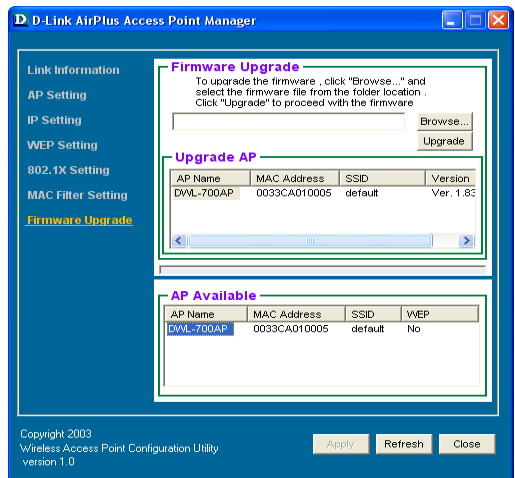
D D-Link AirPlus Access Point Manager

Link Information
AP Setting
IP Setting
WEP Setting
802.1X Setting
MAC Filter Setting
Firmware Upgrade

Firmware Upgrade
To upgrade the firmware , click "Browse..." and select the firmware file from the folder location . Click "Upgrade" to proceed with the firmware

Browse...
Upgrade

Upgrade AP

| AP Name | MAC Address | SSID | Version |
|---|---|---|---|
| DWL-700AP | 0033CA010005 | default | Ver. 1.83 |

AP Available

| AP Name | MAC Address | SSID | WEP |
|---|---|---|---|
| DWL-700AP | 0033CA010005 | default | No |

Copyright 2003
Wireless Access Point Configuration Utility
version 1.0

Apply
Refresh
Close